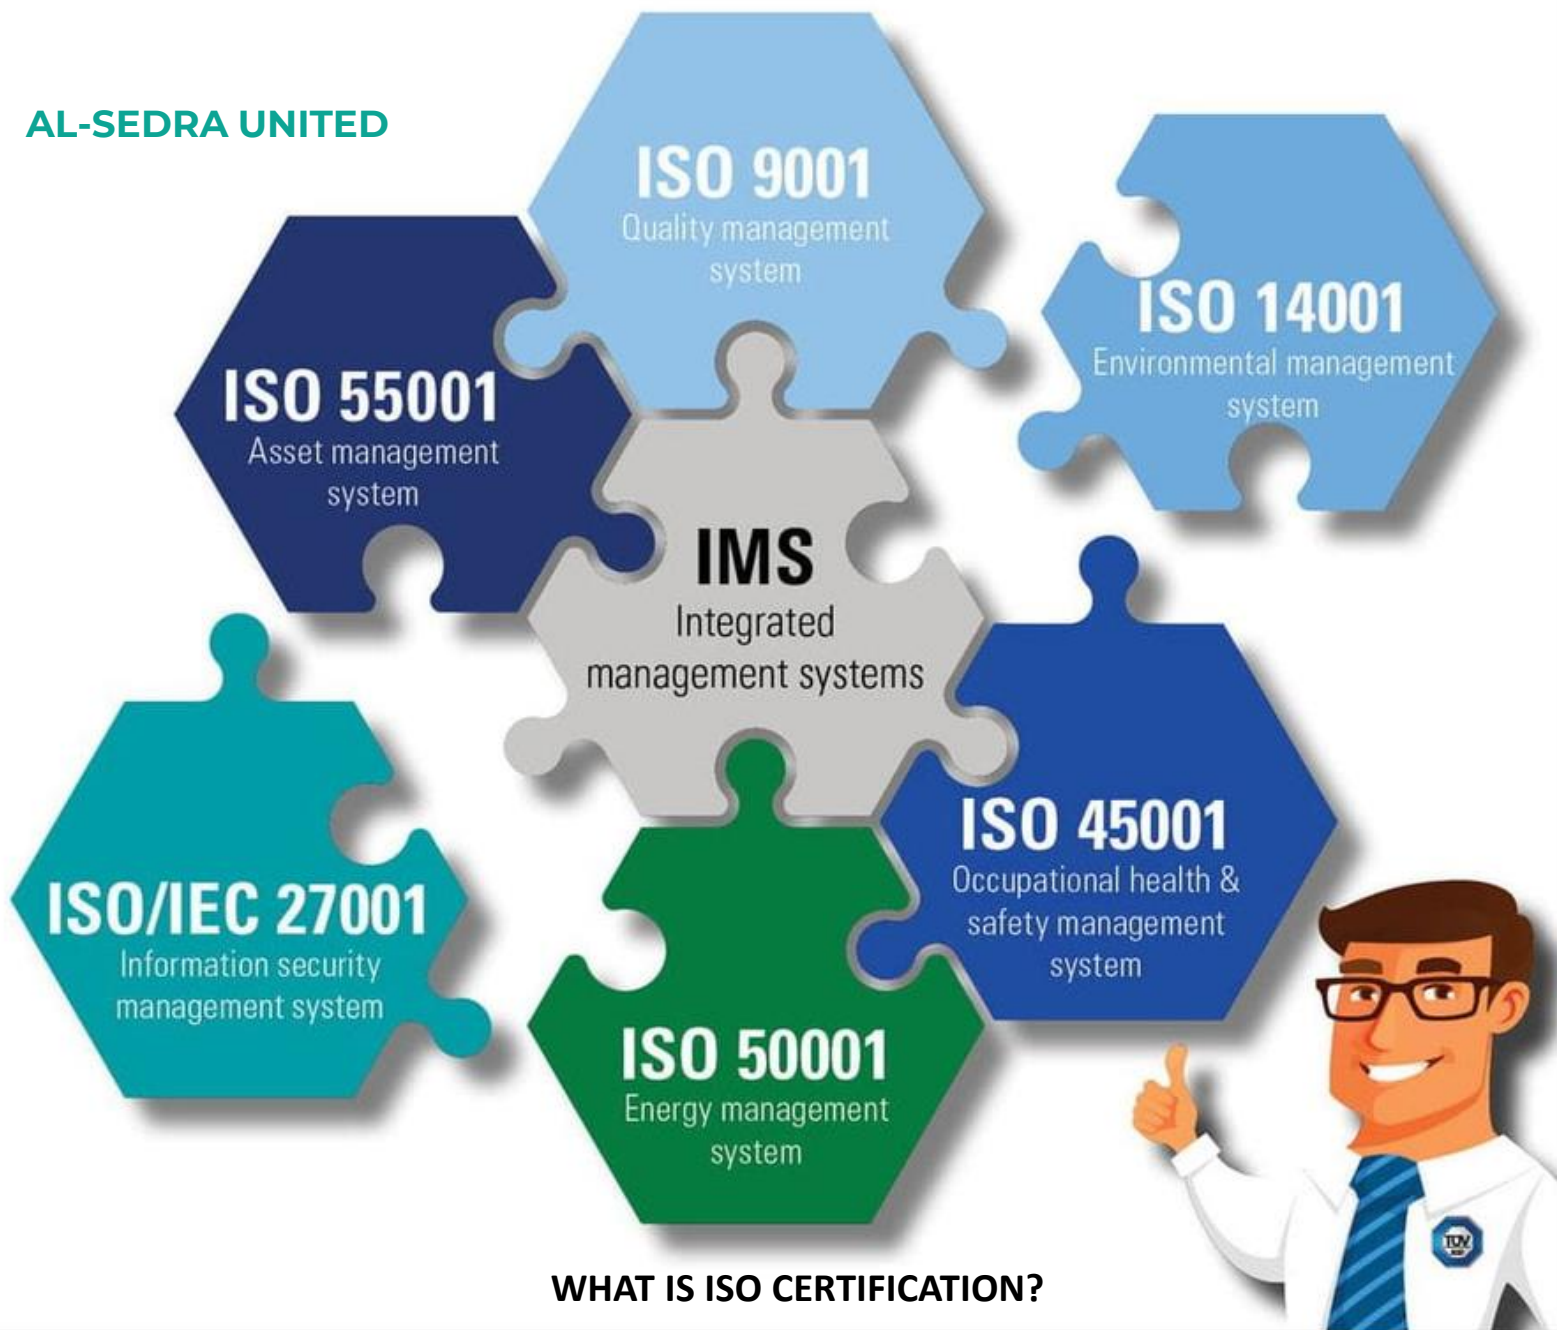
AL-SEDRA UNITED

ISO 9001
Quality management system

ISO 14001
Environmental management system

ISO 55001
Asset management system

IMS
Integrated management systems

ISO/IEC 27001
Information security management system

ISO 45001
Occupational health & safety management system

ISO 50001
Energy management system

TÜV

WHAT IS ISO CERTIFICATION?